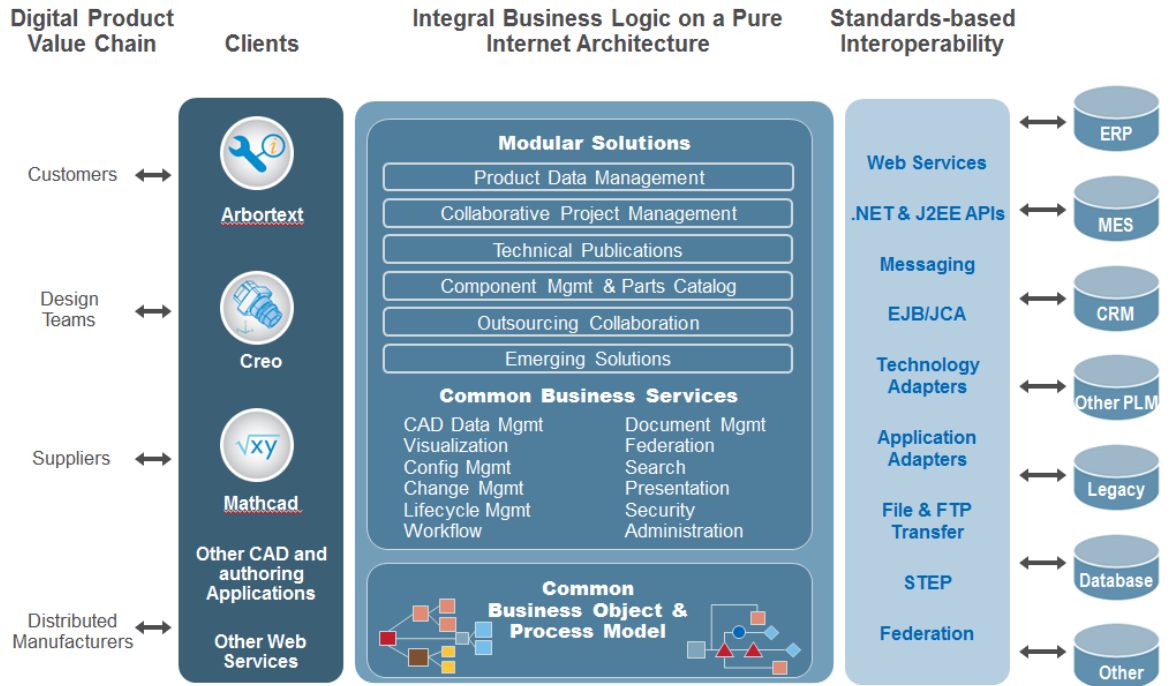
Digital Product Value Chain

Customers

Design Teams

Suppliers

Distributed Manufacturers

Clients

Arbortext

Creo

Mathcad

Other CAD and authoring Applications

Other Web Services

Integral Business Logic on a Pure Internet Architecture

Modular Solutions

Product Data Management

Collaborative Project Management

Technical Publications

Component Mgmt & Parts Catalog

Outsourcing Collaboration

Emerging Solutions

Common Business Services

CAD Data Mgmt
Visualization
Config Mgmt
Change Mgmt
Lifecycle Mgmt
Workflow

Document Mgmt
Federation
Search
Presentation
Security
Administration

Common Business Object & Process Model

Standards-based Interoperability

Web Services

.NET & J2EE APIs

Messaging

EJB/JCA

Technology Adapters

Application Adapters

File & FTP Transfer

STEP

Federation

ERP

MES

CRM

Other PLM

Legacy

Database

Other